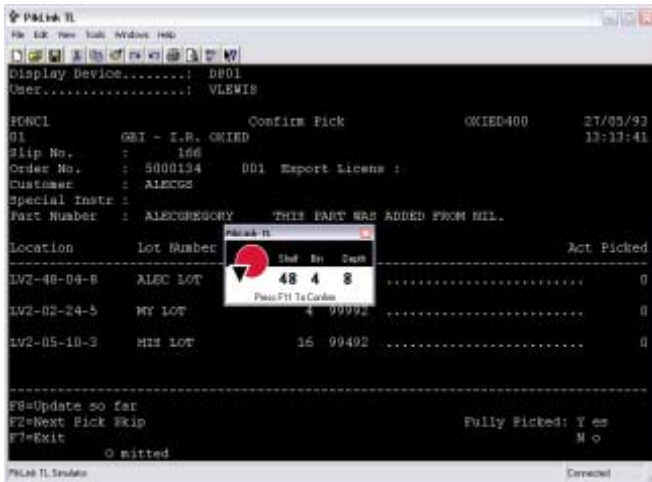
PikLink TL

File Edit View Tools Windows Help

Display Device........: DP01
User..................: VLEWIS

PDNC1 Confirm Pick OXIED400 27/05/93
01 GBI - I.R. OXIED 13:13:41
Slip No. : 166
Order No. : 5000134 001 Export Licens :
Customer : ALECGS
Special Instr :
Part Number : ALECGREGORY THIS PART WAS ADDED FROM NIL.

Location Lot Number Act Picked

LV2-48-04-8 ALEC LOT ........................ 0

LV2-02-24-5 MY LOT 4 99992 ........................ 0

LV2-05-10-3 MIS LOT 16 99492 ........................ 0

PikLink TL
Shelf Bin Depth
48 4 8
Press F11 To Confirm

F8=Update so far
F2=Next Pick Skip Fully Picked: Y es
F7=Exit N o
O mitted

PikLink TL Simulator Connected